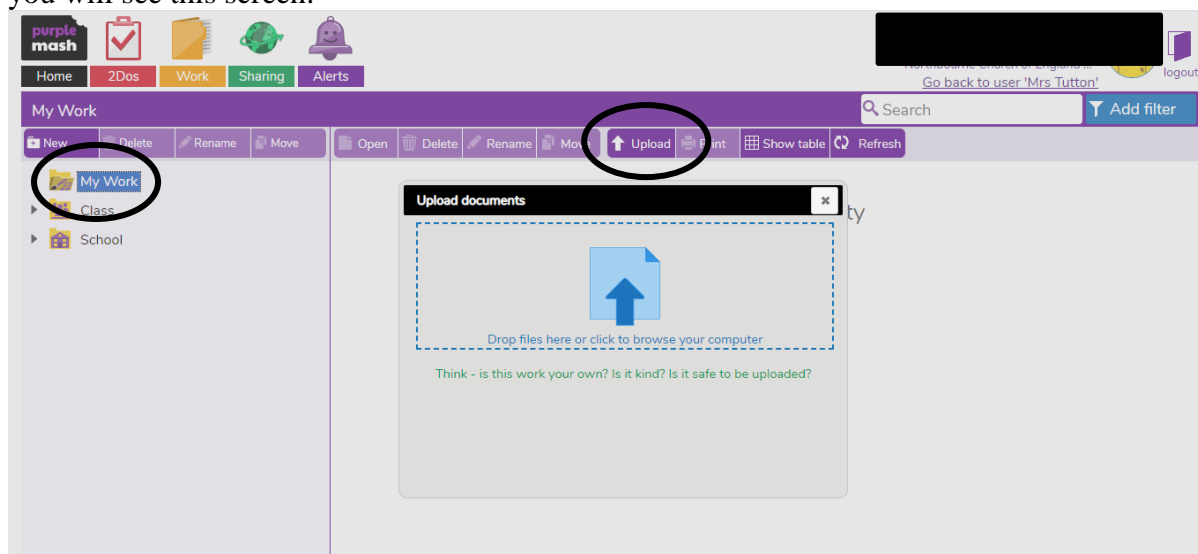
you will see this screen.

purple mash

Home 2Dos Work Sharing Alerts

Northbourne Church of England ...
Go back to user 'Mrs Tutton'
logout

My Work
Search
Add filter

New Delete Rename Move
Open Delete Rename Move Upload Print Show table Refresh

My Work
Class
School

Upload documents
×
Drop files here or click to browse your computer
Think - is this work your own? Is it kind? Is it safe to be uploaded?

ty